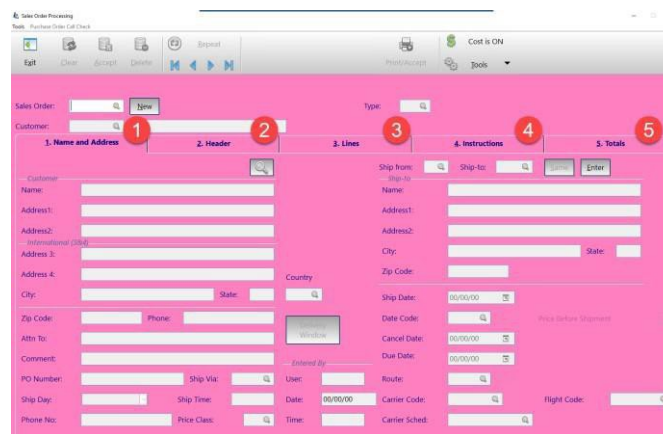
Sales Order Processing
Tools Purchase Order Call Check

Exit Clear Accept Delete Repeat Print/Accept Cost is ON Tools

Sales Order: New Type:
Customer:

1 2 3 4 5
1. Name and Address 2. Header 3. Lines 4. Instructions 5. Totals

Ship from: Ship-to: Same Enter

Customer
Name:
Address1:
Address2:
International (2&4)
Address 3:
Address 4:
City: State:
Zip Code: Phone:
Attn To:
Comment:
PO Number: Ship Via:
Ship Day: Ship Time:
Phone No: Price Class:

Country

Window

Entered By
User:
Date: 00/00/00
Time:

Ship-to
Name:
Address1:
Address2:
City: State:
Zip Code:
Ship Date: 00/00/00
Date Code: Price Before Shipment
Cancel Date: 00/00/00
Due Date: 00/00/00
Route:
Carrier Code: Flight Code:
Carrier Sched: